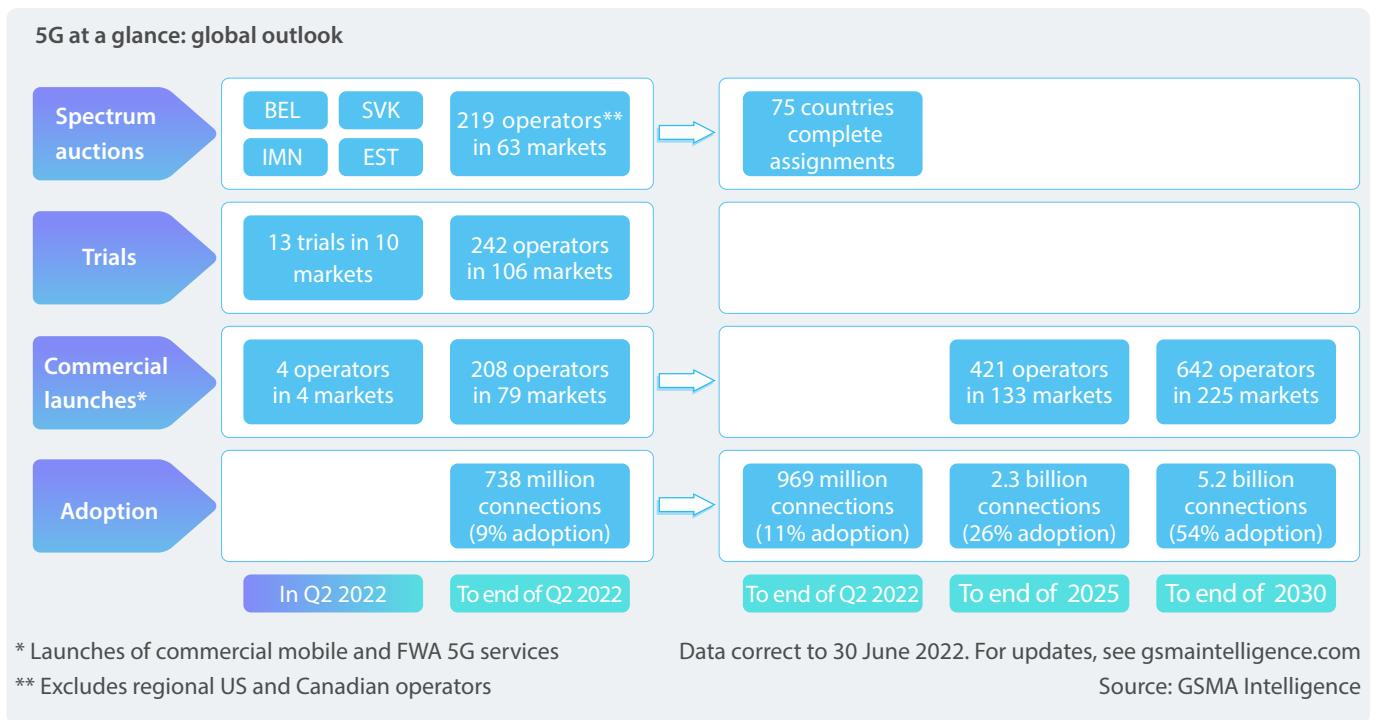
5G at a glance: global outlook

Spectrum auctions

BEL

SVK

IMN

EST

219 operators** in 63 markets

75 countries complete assignments

Trials

13 trials in 10 markets

242 operators in 106 markets

Commercial launches*

4 operators in 4 markets

208 operators in 79 markets

421 operators in 133 markets

642 operators in 225 markets

Adoption

738 million connections (9% adoption)

969 million connections (11% adoption)

2.3 billion connections (26% adoption)

5.2 billion connections (54% adoption)

In Q2 2022

To end of Q2 2022

To end of Q2 2022

To end of 2025

To end of 2030

* Launches of commercial mobile and FWA 5G services

** Excludes regional US and Canadian operators

Data correct to 30 June 2022. For updates, see gsmaintelligence.com

Source: GSMA Intelligence